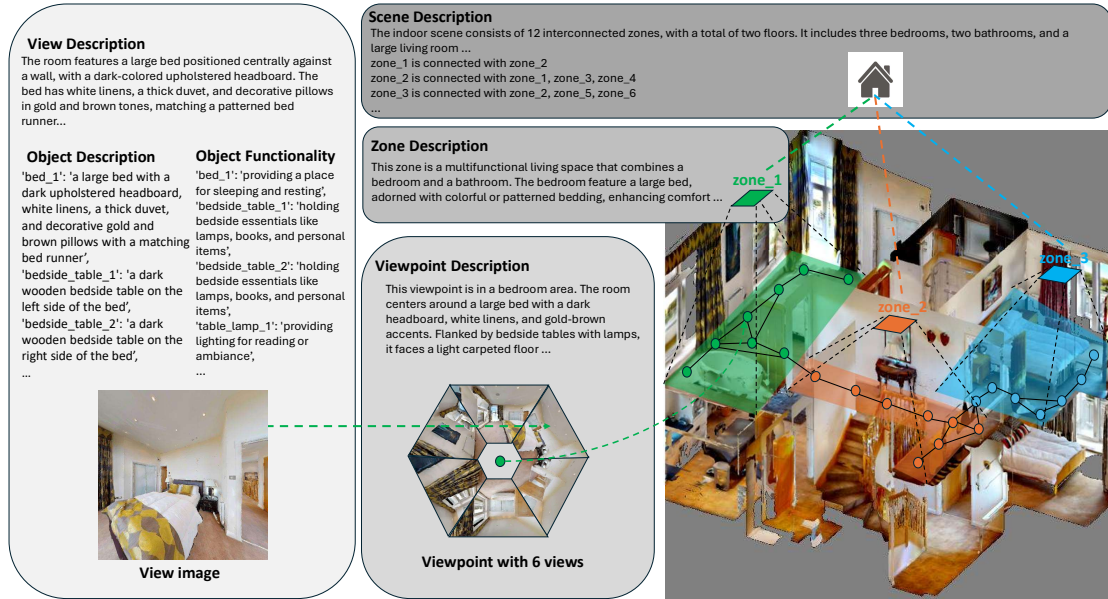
View Description

The room features a large bed positioned centrally against a wall, with a dark-colored upholstered headboard. The bed has white linens, a thick duvet, and decorative pillows in gold and brown tones, matching a patterned bed runner...

Object Description

'bed_1': 'a large bed with a dark upholstered headboard, white linens, a thick duvet, and decorative gold and brown pillows with a matching bed runner',
'bedside_table_1': 'a dark wooden bedside table on the left side of the bed',
'bedside_table_2': 'a dark wooden bedside table on the right side of the bed',
...

Object Functionality

'bed_1': 'providing a place for sleeping and resting',
'bedside_table_1': 'holding bedside essentials like lamps, books, and personal items',
'bedside_table_2': 'holding bedside essentials like lamps, books, and personal items',
'table_lamp_1': 'providing lighting for reading or ambiance',
...

View image

Scene Description

The indoor scene consists of 12 interconnected zones, with a total of two floors. It includes three bedrooms, two bathrooms, and a large living room ...
zone_1 is connected with zone_2
zone_2 is connected with zone_1, zone_3, zone_4
zone_3 is connected with zone_2, zone_5, zone_6
...

Zone Description

This zone is a multifunctional living space that combines a bedroom and a bathroom. The bedroom feature a large bed, adorned with colorful or patterned bedding, enhancing comfort ...

zone_1

zone_2

zone_3

Viewpoint Description

This viewpoint is in a bedroom area. The room centers around a large bed with a dark headboard, white linens, and gold-brown accents. Flanked by bedside tables with lamps, it faces a light carpeted floor ...

Viewpoint with 6 views